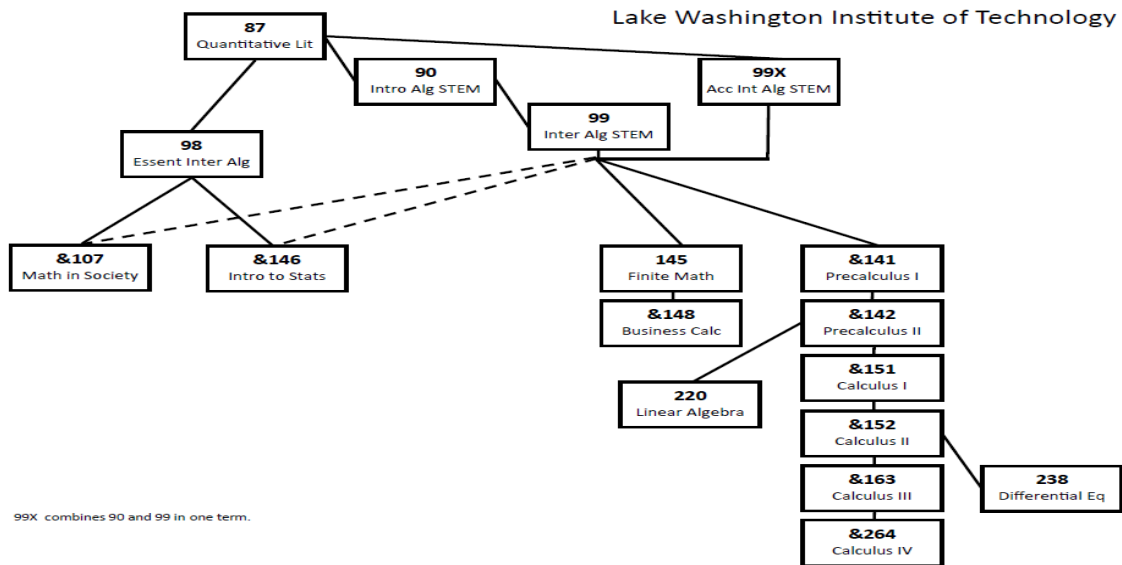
Lake Washington Institute of Technology

87
Quantitative Lit

90
Intro Alg STEM

99X
Acc Int Alg STEM

98
Essent Inter Alg

99
Inter Alg STEM

&107
Math in Society

&146
Intro to Stats

145
Finite Math

&148
Business Calc

&141
Precalculus I

&142
Precalculus II

220
Linear Algebra

&151
Calculus I

&152
Calculus II

238
Differential Eq

&163
Calculus III

&264
Calculus IV

99X combines 90 and 99 in one term.